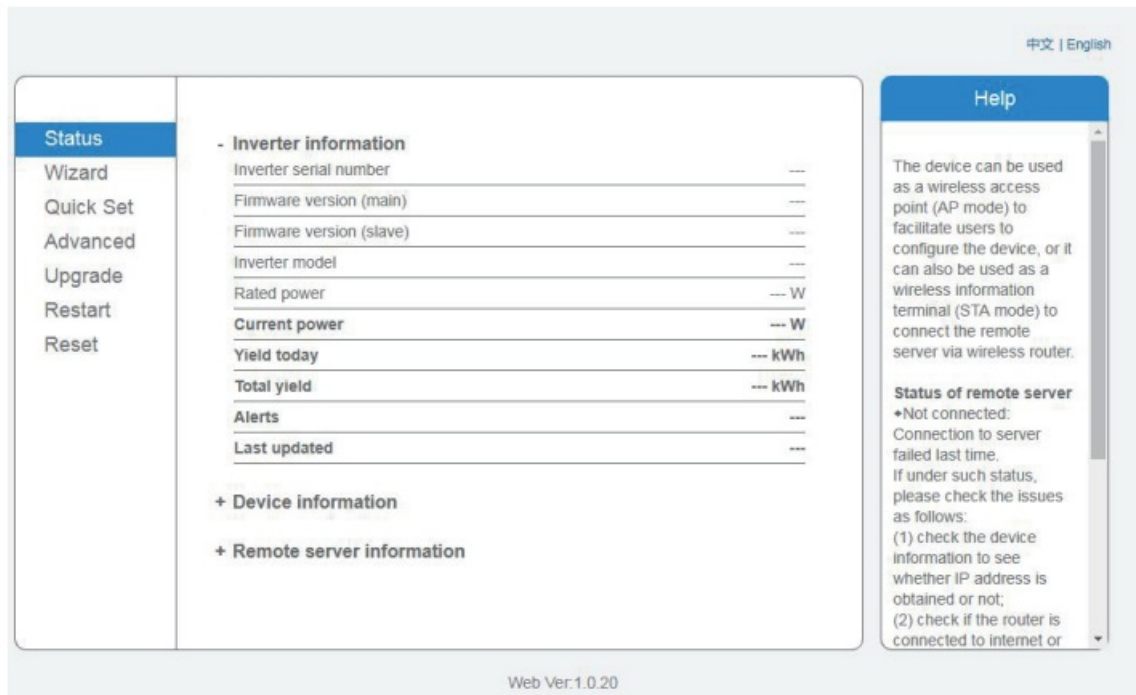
中文 | English

Status
Wizard
Quick Set
Advanced
Upgrade
Restart
Reset

- Inverter information

| | |
|---|---|
| Inverter serial number | --- |
| Firmware version (main) | --- |
| Firmware version (slave) | --- |
| Inverter model | --- |
| Rated power | --- W |
| Current power | --- W |
| Yield today | --- kWh |
| Total yield | --- kWh |
| Alerts | --- |
| Last updated | --- |

+ Device information

+ Remote server information

Help

The device can be used as a wireless access point (AP mode) to facilitate users to configure the device, or it can also be used as a wireless information terminal (STA mode) to connect the remote server via wireless router.

Status of remote server
•Not connected: Connection to server failed last time.
If under such status, please check the issues as follows:
(1) check the device information to see whether IP address is obtained or not;
(2) check if the router is connected to internet or

Web Ver:1.0.20